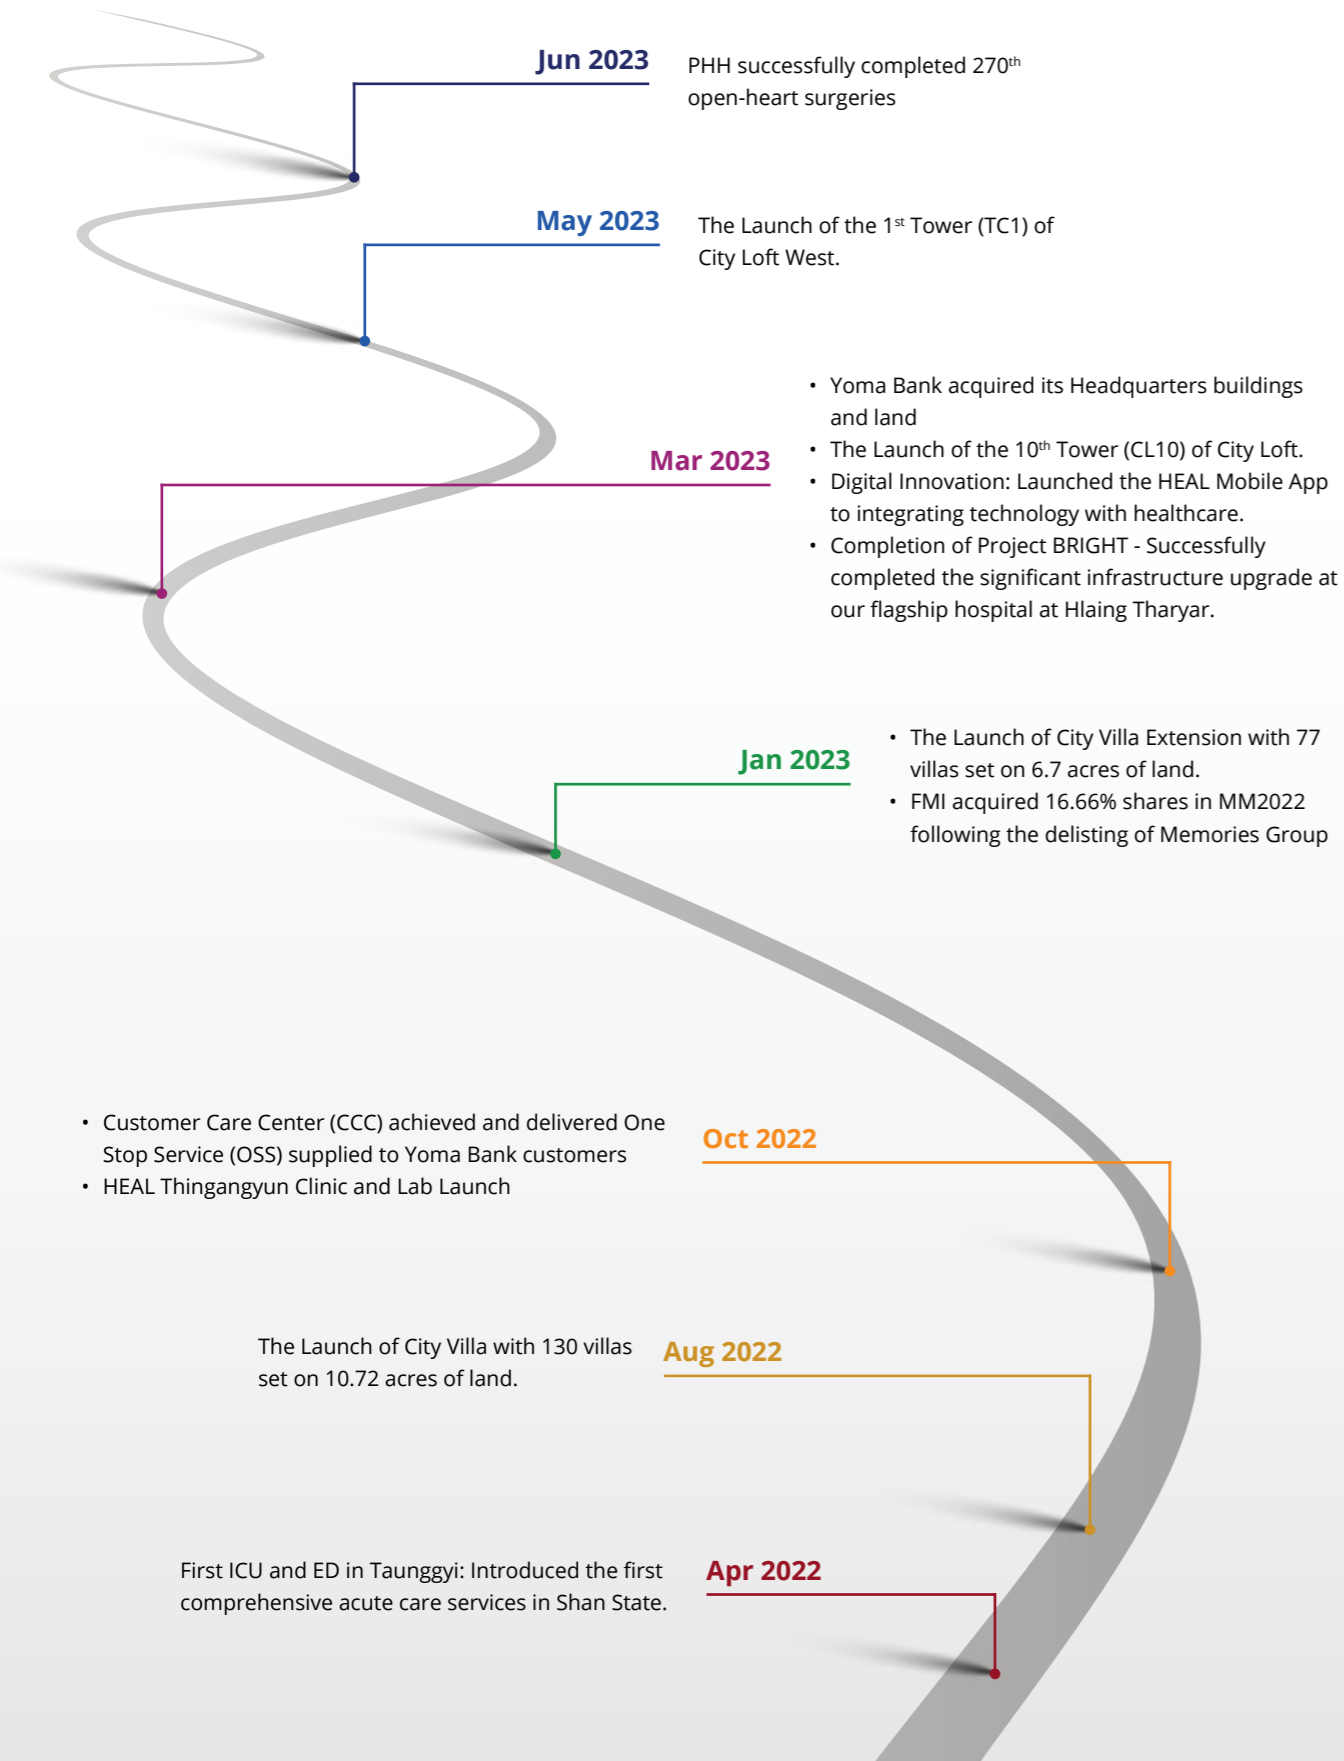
Jun 2023

PHH successfully completed 270$^{th}$ open-heart surgeries

May 2023

The Launch of the 1$^{st}$ Tower (TC1) of City Loft West.

Mar 2023

- Yoma Bank acquired its Headquarters buildings and land
- The Launch of the 10$^{th}$ Tower (CL10) of City Loft.
- Digital Innovation: Launched the HEAL Mobile App to integrating technology with healthcare.
- Completion of Project BRIGHT - Successfully completed the significant infrastructure upgrade at our flagship hospital at Hlaing Tharyar.

Jan 2023

- The Launch of City Villa Extension with 77 villas set on 6.7 acres of land.
- FMI acquired 16.66% shares in MM2022 following the delisting of Memories Group

- Customer Care Center (CCC) achieved and delivered One Stop Service (OSS) supplied to Yoma Bank customers
- HEAL Thingangyun Clinic and Lab Launch

Oct 2022

The Launch of City Villa with 130 villas set on 10.72 acres of land.

Aug 2022

First ICU and ED in Taunggyi: Introduced the first comprehensive acute care services in Shan State.

Apr 2022